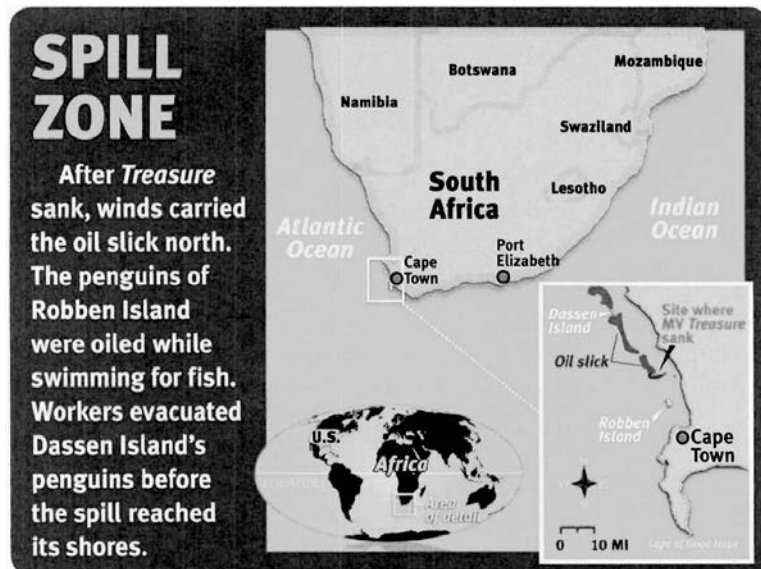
SPILL ZONE

After *Treasure* sank, winds carried the oil slick north. The penguins of Robben Island were oiled while swimming for fish. Workers evacuated Dassen Island's penguins before the spill reached its shores.

Botswana
Mozambique
Namibia
Swaziland
South Africa
Lesotho
Atlantic Ocean
Indian Ocean
Cape Town
Port Elizabeth
Dassen Island
Site where MV *Treasure* sank
Oil slick
Robben Island
Cape Town
0 10 MI
Cape of Good Hope
U.S.
Africa
EQUATOR
Area of detail